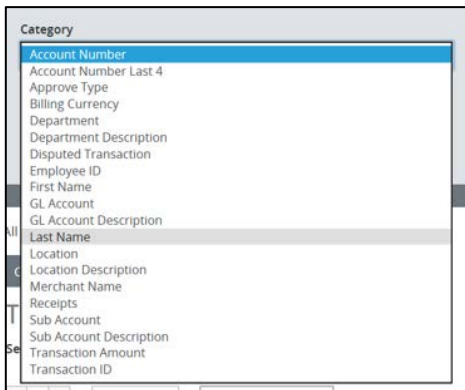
Category

Account Number
Account Number Last 4
Approve Type
Billing Currency
Department
Department Description
Disputed Transaction
Employee ID
First Name
GL Account
GL Account Description
Last Name
Location
Location Description
Merchant Name
Receipts
Sub Account
Sub Account Description
Transaction Amount
Transaction ID